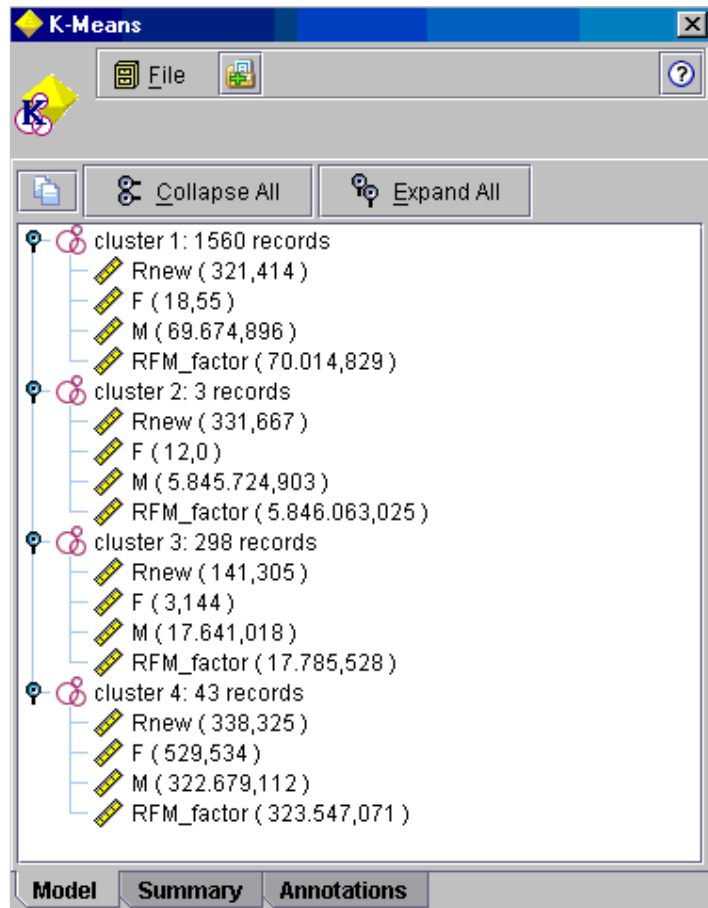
K-Means

File

?

Collapse All

Expand All

cluster 1: 1560 records
Rnew ( 321,414 )
F ( 18,55 )
M ( 69.674,896 )
RFM_factor ( 70.014,829 )
cluster 2: 3 records
Rnew ( 331,667 )
F ( 12,0 )
M ( 5.845.724,903 )
RFM_factor ( 5.846.063,025 )
cluster 3: 298 records
Rnew ( 141,305 )
F ( 3,144 )
M ( 17.641,018 )
RFM_factor ( 17.785,528 )
cluster 4: 43 records
Rnew ( 338,325 )
F ( 529,534 )
M ( 322.679,112 )
RFM_factor ( 323.547,071 )

Model | Summary | Annotations